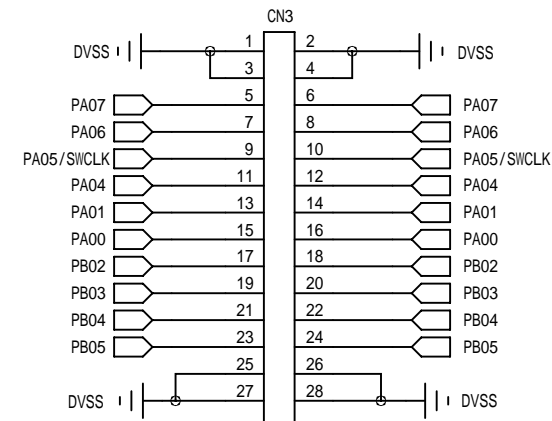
CN3

| | | | |
|---|---|---|---|
| DVSS | 1 | 2 | DVSS |
| | 3 | 4 | |
| PA07 | 5 | 6 | PA07 |
| PA06 | 7 | 8 | PA06 |
| PA05/SWCLK | 9 | 10 | PA05/SWCLK |
| PA04 | 11 | 12 | PA04 |
| PA01 | 13 | 14 | PA01 |
| PA00 | 15 | 16 | PA00 |
| PB02 | 17 | 18 | PB02 |
| PB03 | 19 | 20 | PB03 |
| PB04 | 21 | 22 | PB04 |
| PB05 | 23 | 24 | PB05 |
| | 25 | 26 | |
| DVSS | 27 | 28 | DVSS |